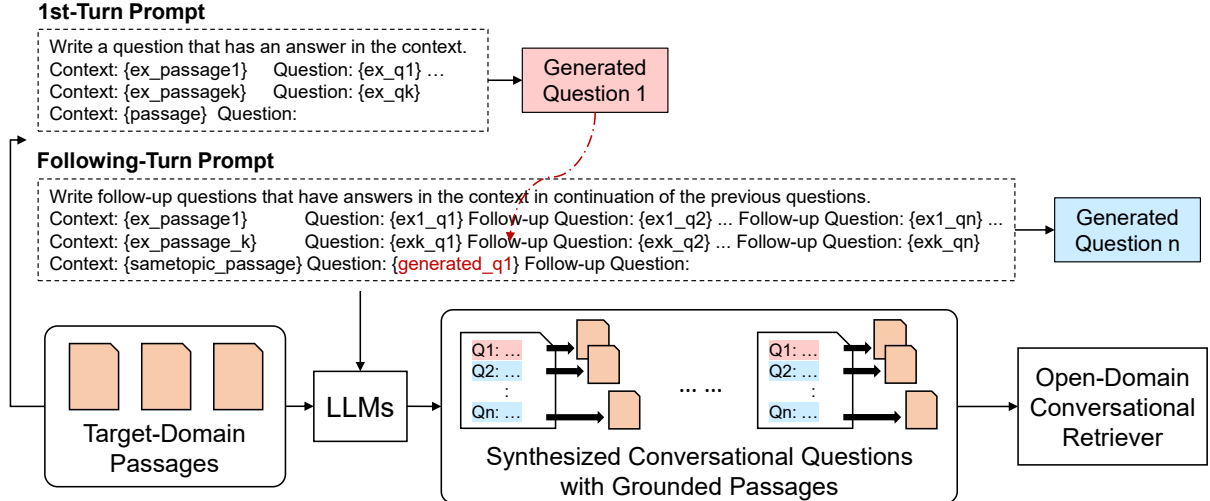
1st-Turn Prompt

Write a question that has an answer in the context.
Context: {ex_passage1} Question: {ex_q1} …
Context: {ex_passagek} Question: {ex_qk}
Context: {passage} Question:

Generated Question 1

Following-Turn Prompt

Write follow-up questions that have answers in the context in continuation of the previous questions.
Context: {ex_passage1} Question: {ex1_q1} Follow-up Question: {ex1_q2} ... Follow-up Question: {ex1_qn} ...
Context: {ex_passage_k} Question: {exk_q1} Follow-up Question: {exk_q2} ... Follow-up Question: {exk_qn}
Context: {sametopic_passage} Question: {generated_q1} Follow-up Question:

Generated Question n

Target-Domain Passages

LLMs

Q1: ...
Q2: ...
:
Qn: ...

... ...

Q1: ...
Q2: ...
:
Qn: ...

Synthesized Conversational Questions with Grounded Passages

Open-Domain Conversational Retriever